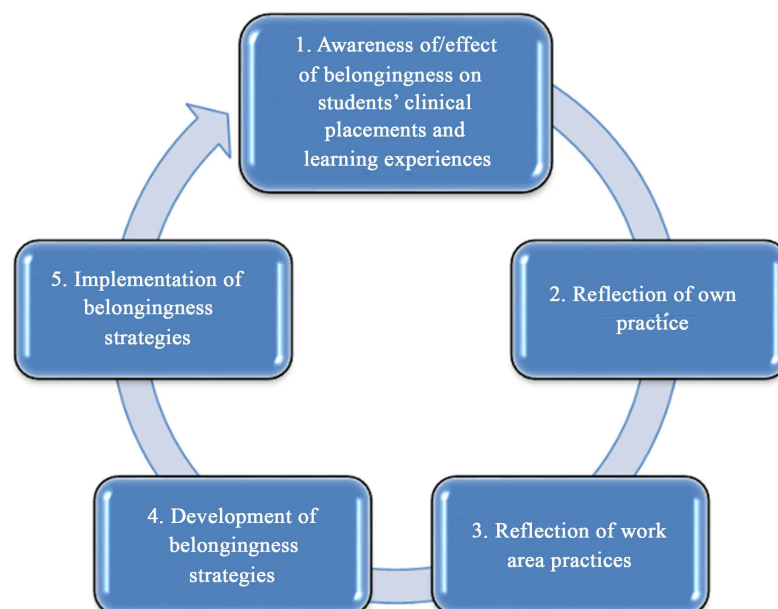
1. Awareness of/effect of belongingness on students' clinical placements and learning experiences

2. Reflection of own practice

3. Reflection of work area practices

4. Development of belongingness strategies

5. Implementation of belongingness strategies